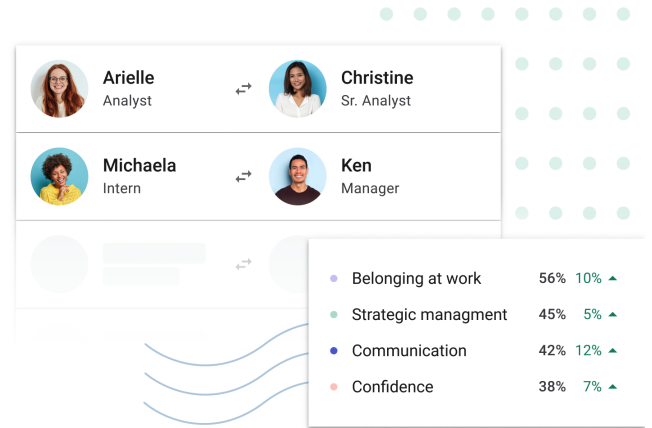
Arielle
Analyst

Christine
Sr. Analyst

Michaela
Intern

Ken
Manager

| Belonging at work | 56% | 10% ▲ |
|---|---|---|
| Strategic managment | 45% | 5% ▲ |
| Communication | 42% | 12% ▲ |
| Confidence | 38% | 7% ▲ |